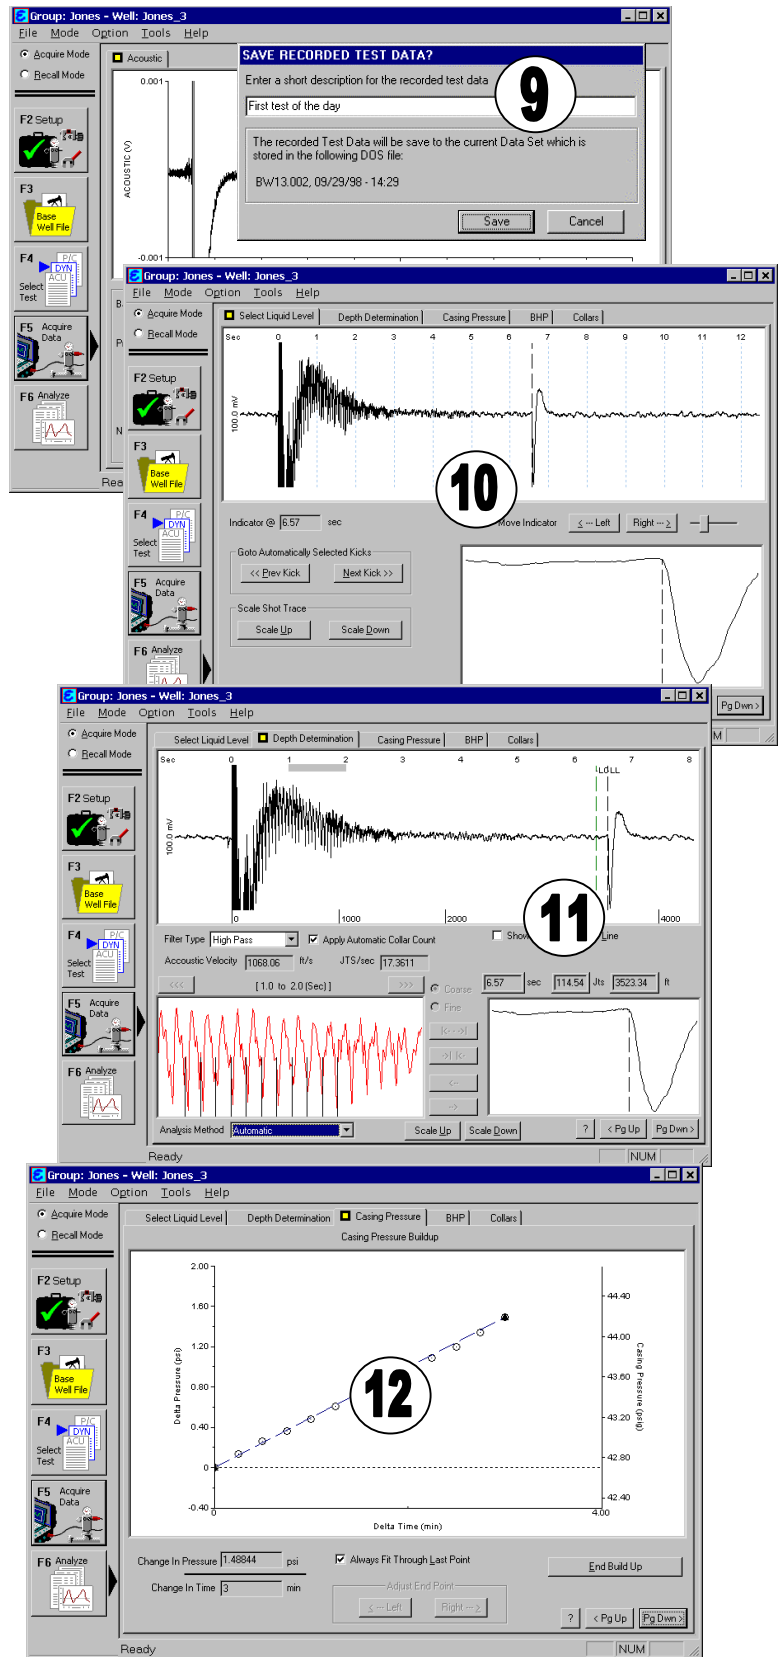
Group: Jones - Well: Jones_3
File Mode Option Tools Help
Acquire Mode
Recall Mode
F2 Setup
F3
Base Well File
F4
Select Test
P/C DYN ACU
F5 Acquire Data
F6 Analyze
Acoustic
0.001
ACOUSTIC (V)
-0.001
Rea

SAVE RECORDED TEST DATA?
Enter a short description for the recorded test data
First test of the day
9
The recorded Test Data will be save to the current Data Set which is stored in the following DOS file:
BW13.002, 09/29/98 - 14:29
Save
Cancel

Group: Jones - Well: Jones_3
File Mode Option Tools Help
Acquire Mode
Recall Mode
F2 Setup
F3
Base Well File
F4
Select Test
F5 Acquire Data
F6 Analyze
Select Liquid Level
Depth Determination
Casing Pressure
BHP
Collars
Sec 0 1 2 3 4 5 6 7 8 9 10 11 12
100.0 mV
10
Indicator @ 6.57 sec
Move Indicator
<--- Left
Right ---->
Goto Automatically Selected Kicks
<< Prev Kick
Next Kick >>
Scale Shot Trace
Scale Up
Scale Down
Pg Dwn >
NUM

Group: Jones - Well: Jones_3
File Mode Option Tools Help
Acquire Mode
Recall Mode
F2 Setup
F3
Base Well File
F4
Select Test
F5 Acquire Data
F6 Analyze
Select Liquid Level
Depth Determination
Casing Pressure
BHP
Collars
Sec 0 1 2 3 4 5 6 LD LL 7 8
100.0 mV
0 1000 2000 4000
11
Filter Type High Pass
Apply Automatic Collar Count
Show Line
Accoustic Velocity 1068.06 ft/s
JTS/sec 17.3611
<<<
[ 1.0 to 2.0 (Sec) ]
>>>
Coarse
Fine
6.57 sec
114.54 Jts
3523.34 ft
|<--->|
>| |<
<-
->
Analysis Method Automatic
Scale Up
Scale Down
?
< Pg Up
Pg Dwn >
Ready
NUM

Group: Jones - Well: Jones_3
File Mode Option Tools Help
Acquire Mode
Recall Mode
F2 Setup
F3
Base Well File
F4
Select Test
F5 Acquire Data
F6 Analyze
Select Liquid Level
Depth Determination
Casing Pressure
BHP
Collars
Casing Pressure Buildup
2.00
1.60
1.20
0.80
0.40
0
-0.40
Delta Pressure (psi)
44.40
44.00
43.60
43.20
42.80
42.40
Casing Pressure (psig)
12
0
4.00
Delta Time (min)
Change In Pressure 1.48844 psi
Change In Time 3 min
Always Fit Through Last Point
Adjust End Point
<--- Left
Right --->
End Build Up
?
< Pg Up
Pg Dwn >
Ready
NUM